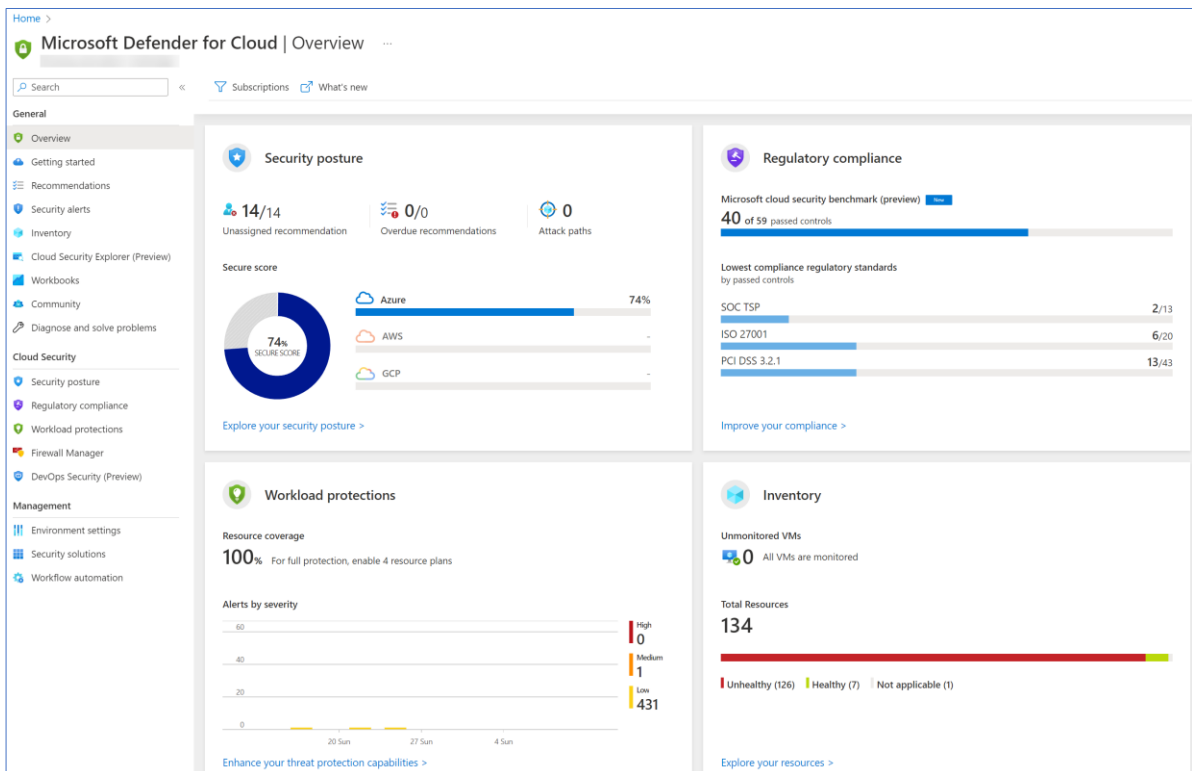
Home >

Microsoft Defender for Cloud | Overview ···

Search

«

Subscriptions What's new

General

Overview

Getting started

Recommendations

Security alerts

Inventory

Cloud Security Explorer (Preview)

Workbooks

Community

Diagnose and solve problems

Cloud Security

Security posture

Regulatory compliance

Workload protections

Firewall Manager

DevOps Security (Preview)

Management

Environment settings

Security solutions

Workflow automation

Security posture

14/14
Unassigned recommendation

0/0
Overdue recommendations

0
Attack paths

Secure score

74%
SECURE SCORE

Azure 74%

AWS -

GCP -

Explore your security posture >

Regulatory compliance

Microsoft cloud security benchmark (preview) New

40 of 59 passed controls

Lowest compliance regulatory standards
by passed controls

SOC TSP 2/13

ISO 27001 6/20

PCI DSS 3.2.1 13/43

Improve your compliance >

Workload protections

Resource coverage

100% For full protection, enable 4 resource plans

Alerts by severity

60

40

20

0

20 Sun 27 Sun 4 Sun

High
0

Medium
1

Low
431

Enhance your threat protection capabilities >

Inventory

Unmonitored VMs

0 All VMs are monitored

Total Resources

134

Unhealthy (126) Healthy (7) Not applicable (1)

Explore your resources >